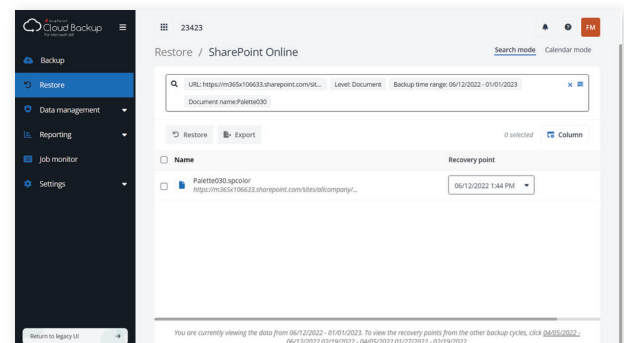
AvePoint Cloud Backup For Microsoft 365

Backup
Restore
Data management
Reporting
Job monitor
Settings

Return to legacy UI

23423

FM

Restore / SharePoint Online

Search mode Calendar mode

URL: https://m365x106633.sharepoint.com/sit... Level: Document Backup time range: 06/12/2022 - 01/01/2023
Document name:Palette030

Restore Export

0 selected Column

| Name | Recovery point |
|---|---|
| Palette030.spcolor https://m365x106633.sharepoint.com/sites/allcompany/... | 06/12/2022 1:44 PM |

You are currently viewing the data from 06/12/2022 - 01/01/2023. To view the recovery points from the other backup cycles, click 04/05/2022 - 06/12/2022 02/19/2022 - 04/05/2022 01/27/2022 - 02/19/2022